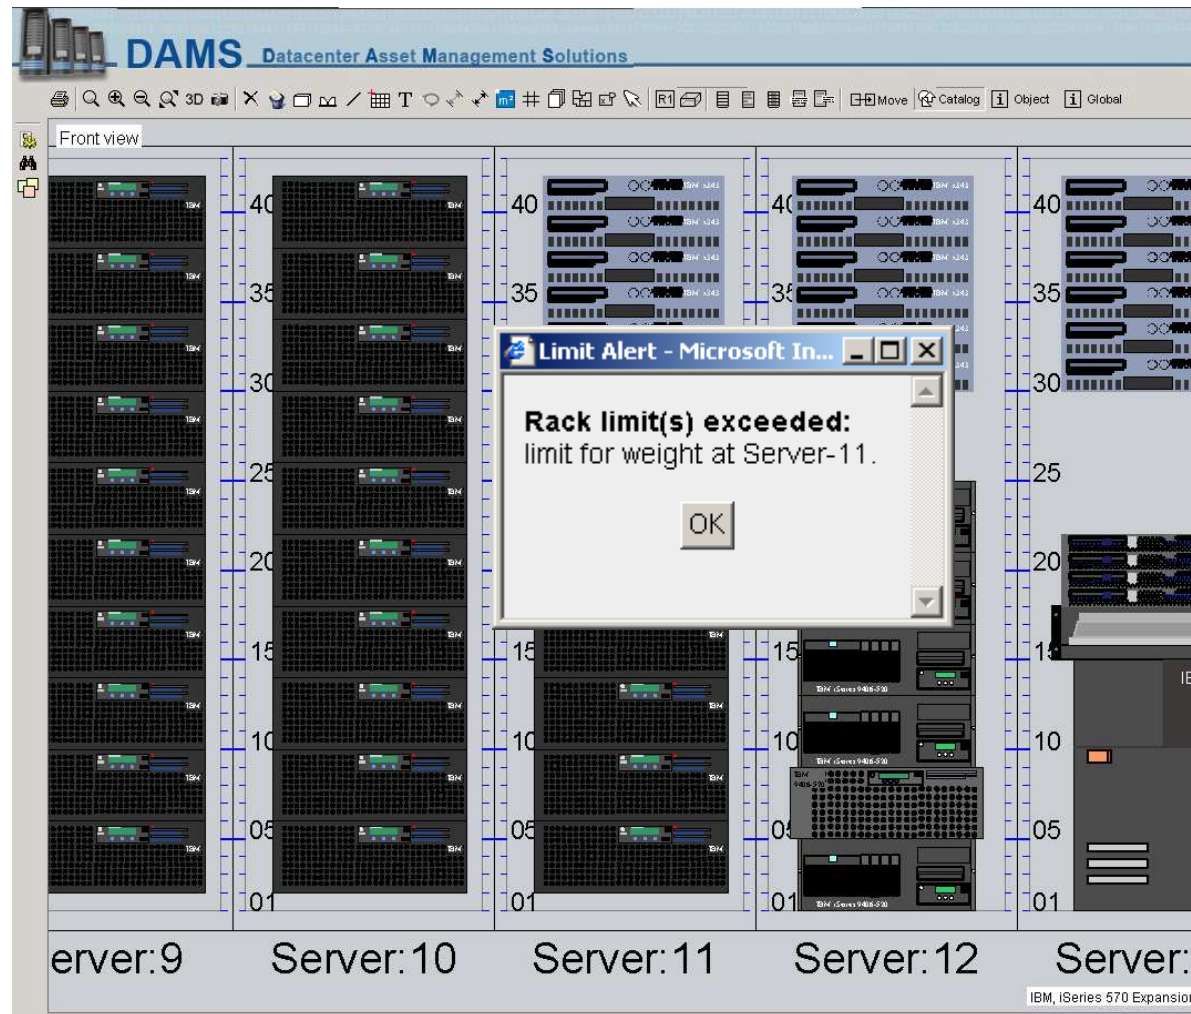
DAMS Datacenter Asset Management Solutions

3D T Move Catalog Object Global

Front view

40 35 30 25 20 15 10 05 01

40 35 15 10 05 01

40 35 15 10 05 01

40 35 30 25 20 15 10 05 01

Limit Alert - Microsoft In...

Rack limit(s) exceeded:
limit for weight at Server-11.

OK

erver:9 Server:10 Server:11 Server:12 Server:

IBM, iSeries 570 Expansio